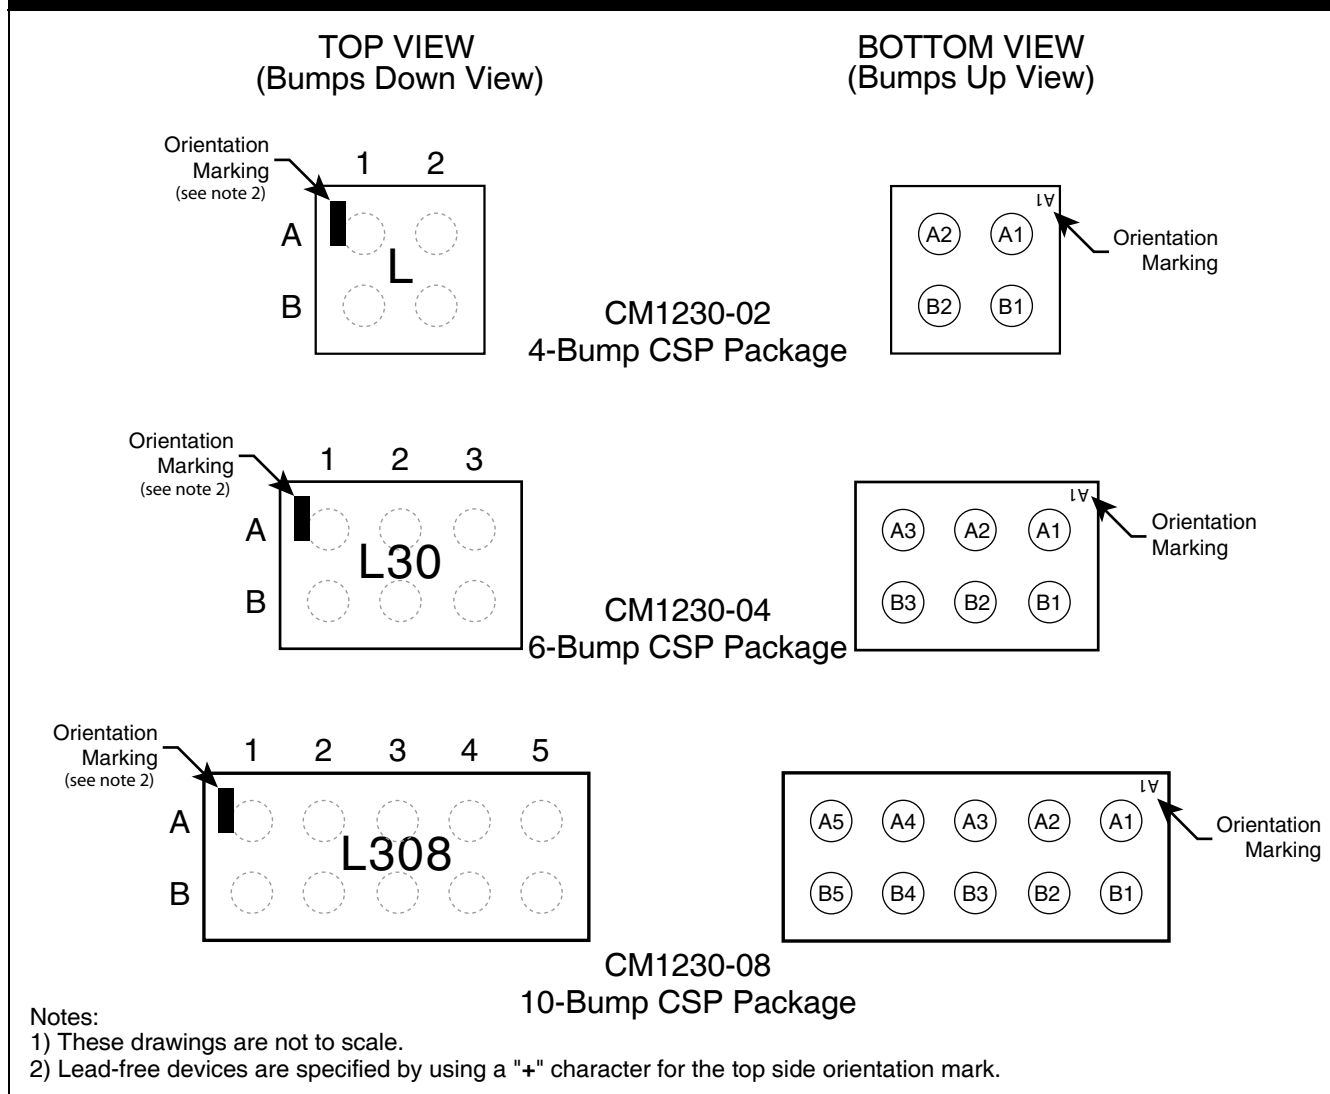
TOP VIEW
(Bumps Down View)

BOTTOM VIEW
(Bumps Up View)

Orientation Marking (see note 2)

1 2

A

B

L

CM1230-02
4-Bump CSP Package

A1

A2 A1

B2 B1

Orientation Marking

Orientation Marking (see note 2)

1 2 3

A

B

L30

CM1230-04
6-Bump CSP Package

A1

A3 A2 A1

B3 B2 B1

Orientation Marking

Orientation Marking (see note 2)

1 2 3 4 5

A

B

L308

A1

A5 A4 A3 A2 A1

B5 B4 B3 B2 B1

Orientation Marking

CM1230-08
10-Bump CSP Package

Notes:
1) These drawings are not to scale.
2) Lead-free devices are specified by using a "+" character for the top side orientation mark.